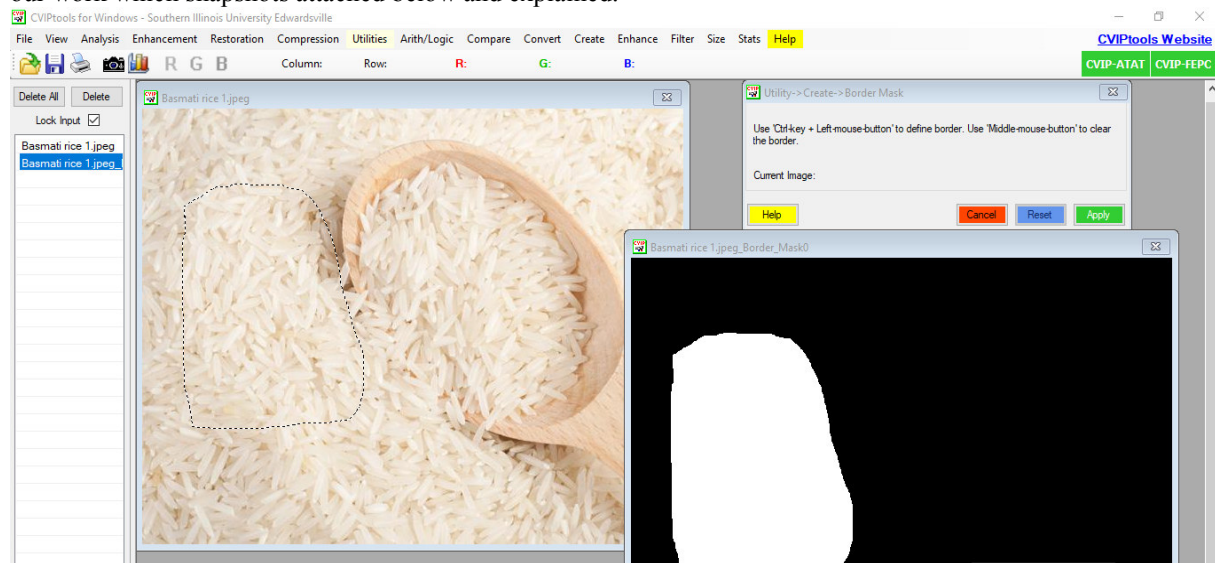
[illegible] work which snapshots attached below and explained.

CVIPtools for Windows - Southern Illinois University Edwardsville

File View Analysis Enhancement Restoration Compression Utilities Arith/Logic Compare Convert Create Enhance Filter Size Stats Help

CVIPtools Website

R G B Column: Row: R: G: B:

CVIP-ATAT CVIP-FEPC

Delete All Delete

Lock Input ☑

Basmati rice 1.jpeg
Basmati rice 1.jpeg_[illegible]

Basmati rice 1.jpeg

Utility->Create->Border Mask

Use 'Ctrl-key + Left-mouse-button' to define border. Use 'Middle-mouse-button' to clear the border.

Current Image:

Help Cancel Reset Apply

Basmati rice 1.jpeg_Border_Mask0